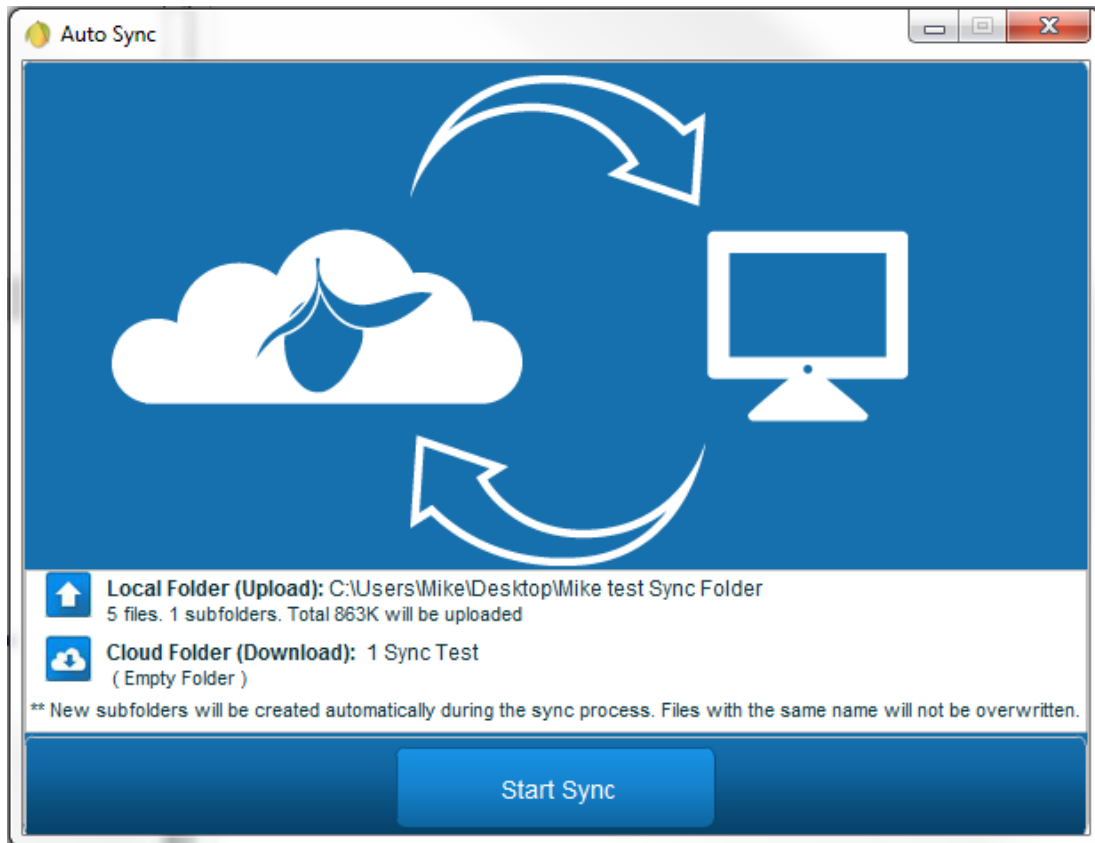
Auto Sync

**Local Folder (Upload):** C:\Users\Mike\Desktop\Mike test Sync Folder
5 files. 1 subfolders. Total 863K will be uploaded

**Cloud Folder (Download):** 1 Sync Test
( Empty Folder )

** New subfolders will be created automatically during the sync process. Files with the same name will not be overwritten.

Start Sync